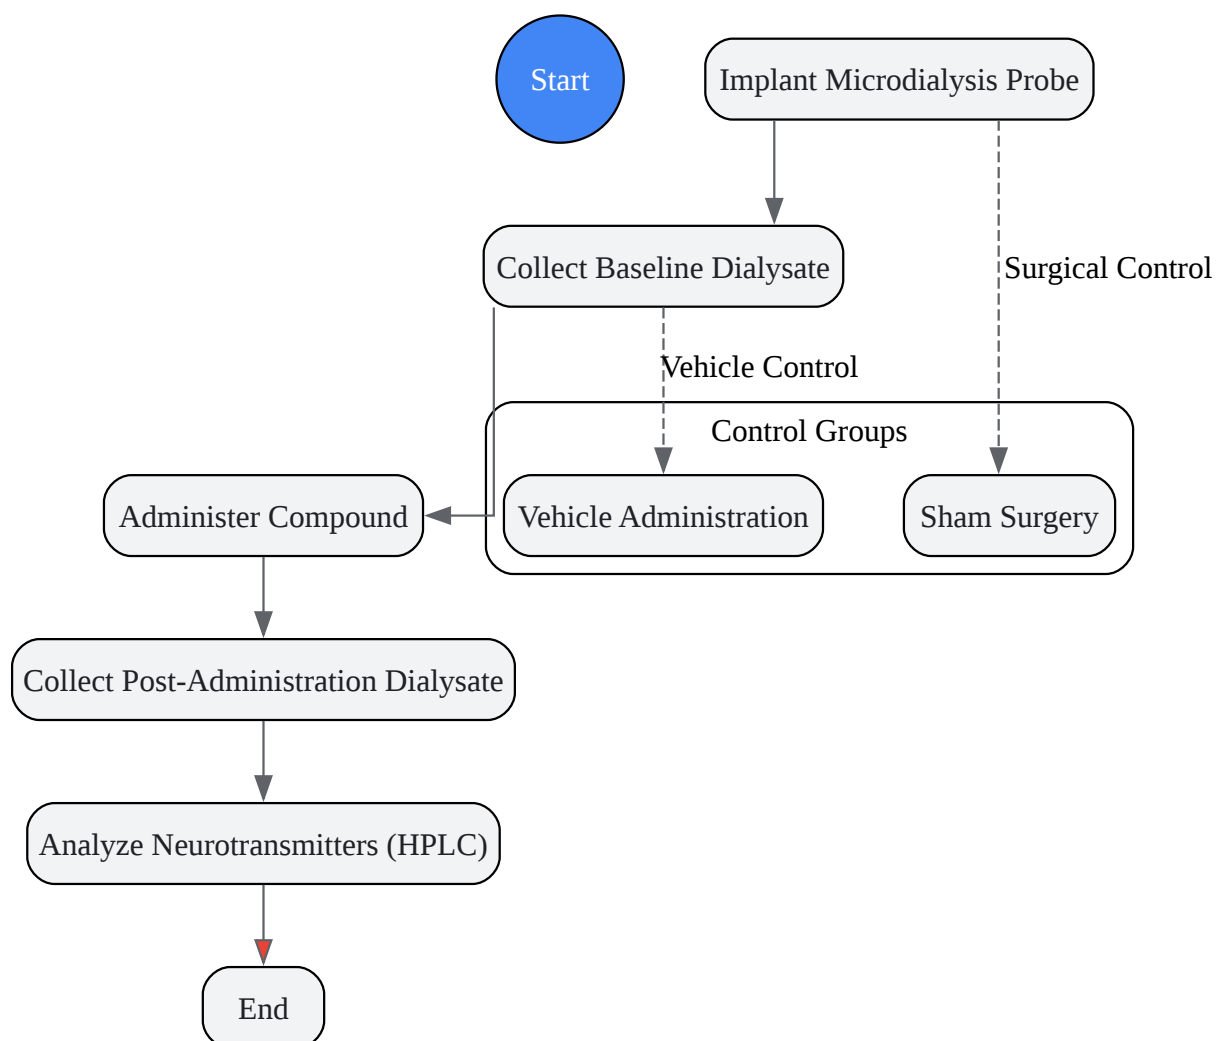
Start

Implant Microdialysis Probe

Collect Baseline Dialysate

Surgical Control

Vehicle Control

Control Groups

Administer Compound

Vehicle Administration

Sham Surgery

Collect Post-Administration Dialysate

Analyze Neurotransmitters (HPLC)

End